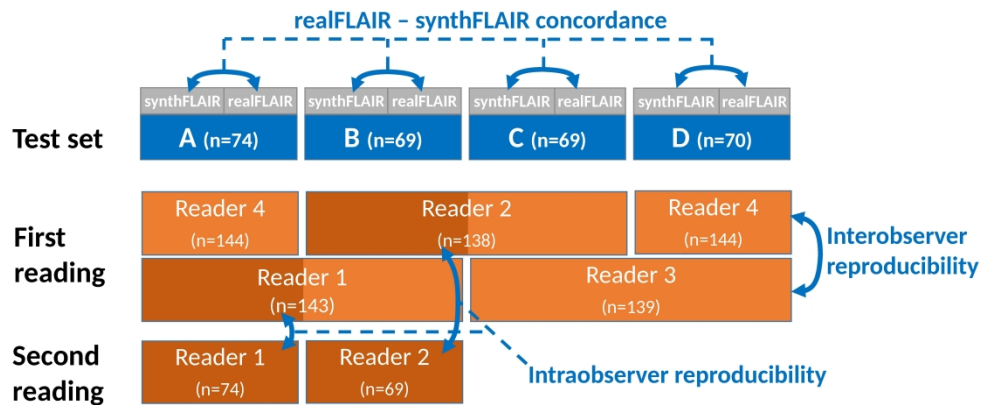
realFLAIR – synthFLAIR concordance

synthFLAIR realFLAIR
synthFLAIR realFLAIR
synthFLAIR realFLAIR
synthFLAIR realFLAIR

Test set
A (n=74)
B (n=69)
C (n=69)
D (n=70)

First reading
Reader 4 (n=144)
Reader 2 (n=138)
Reader 4 (n=144)
Reader 1 (n=143)
Reader 3 (n=139)

Interobserver reproducibility

Second reading
Reader 1 (n=74)
Reader 2 (n=69)

Intraobserver reproducibility